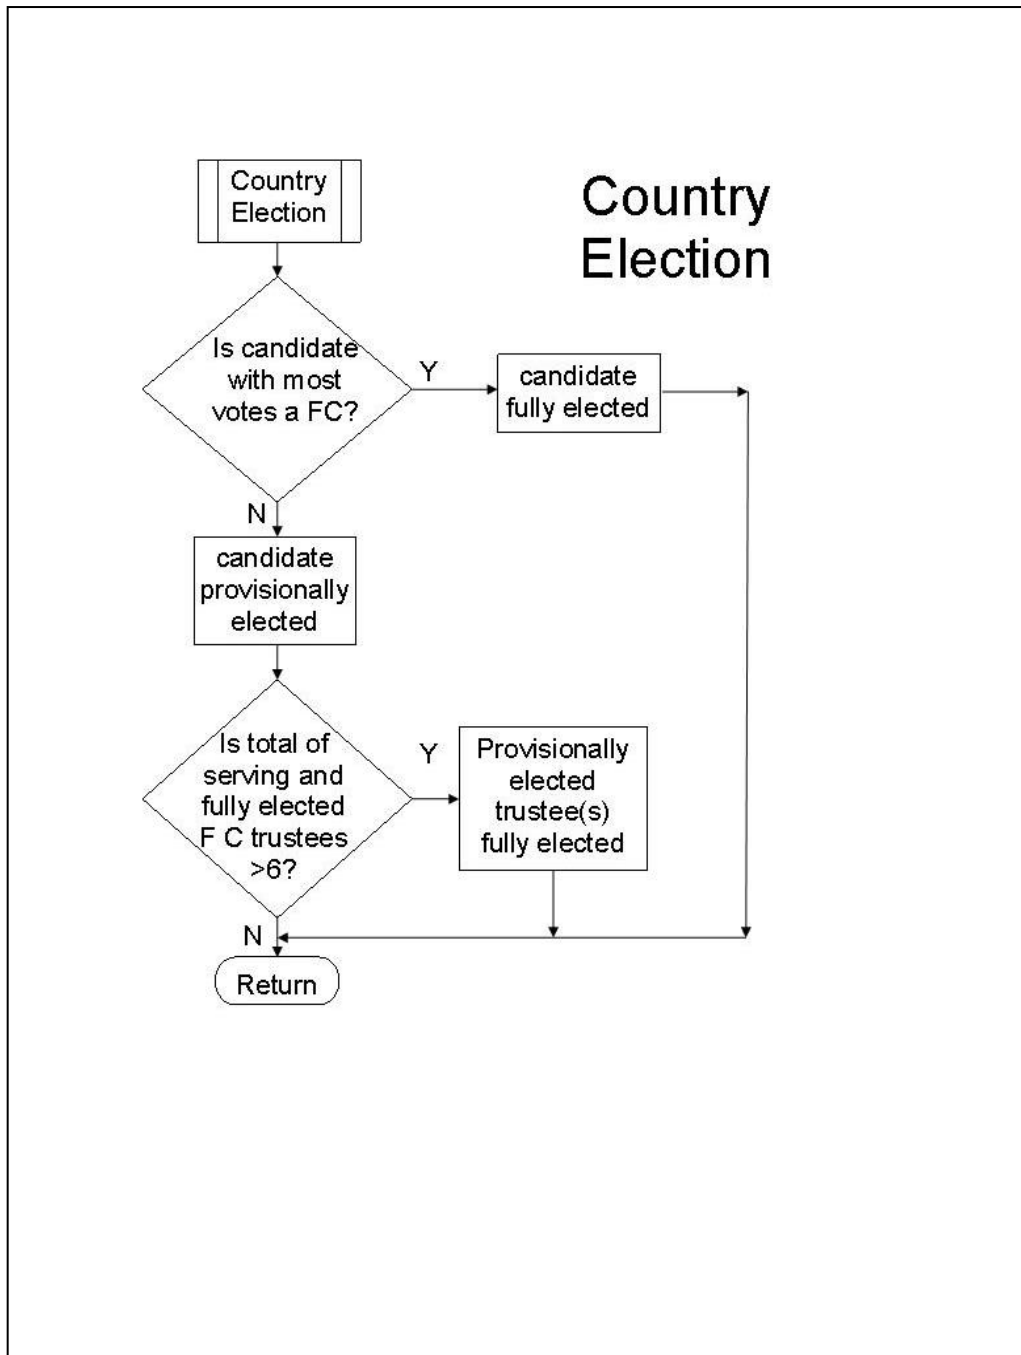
Country Election

Country Election

Is candidate with most votes a FC?

Y

candidate fully elected

N

candidate provisionally elected

Is total of serving and fully elected F C trustees >6?

Y

Provisionally elected trustee(s) fully elected

N

Return